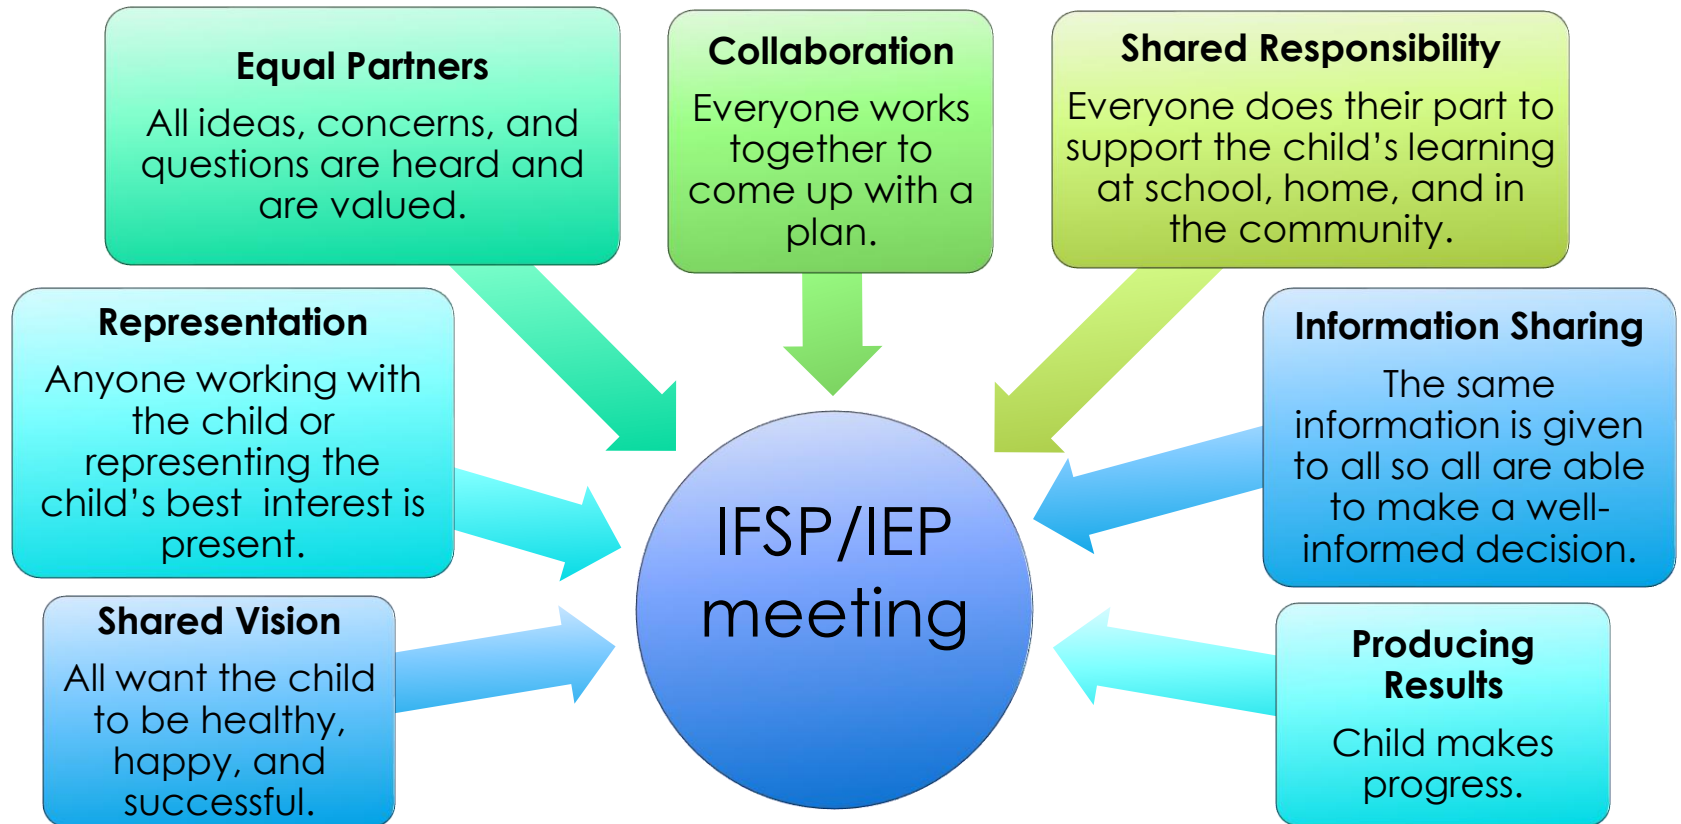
Equal Partners

All ideas, concerns, and questions are heard and are valued.

Collaboration

Everyone works together to come up with a plan.

Shared Responsibility

Everyone does their part to support the child's learning at school, home, and in the community.

Representation

Anyone working with the child or representing the child's best interest is present.

IFSP/IEP meeting

Information Sharing

The same information is given to all so all are able to make a well-informed decision.

Shared Vision

All want the child to be healthy, happy, and successful.

Producing Results

Child makes progress.